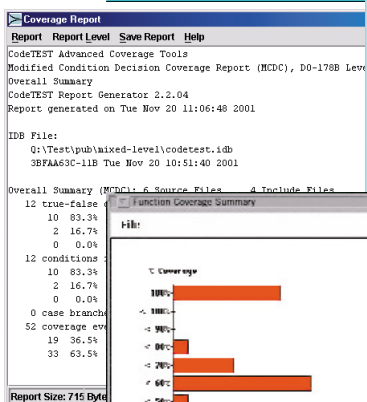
Coverage Report

Report  Report Level  Save Report  Help

CodeTEST Advanced Coverage Tools
Modified Condition Decision Coverage Report (MCDC), DO-178B Leve
Overall Summary
CodeTEST Report Generator 2.2.04
Report generated on Tue Nov 20 11:06:48 2001

IDB File:
Q:\Test\pub\mixed-level\codetest.idb
3BFAA63C-11B Tue Nov 20 10:51:40 2001

Overall Summary (MCDC): 6 Source Files    4 Include Files
12 true-false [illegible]
10 83.3%
2 16.7%
0 0.0%
12 conditions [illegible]
10 83.3%
2 16.7%
0 0.0%
0 case branche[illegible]
52 coverage eve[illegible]
19 36.5%
33 63.5%

Report Size: 715 Byte

Function Coverage Summary

File

% Coverage
100%
< 100%
< 90%
< 80%
< 70%
< 60%
< 50%